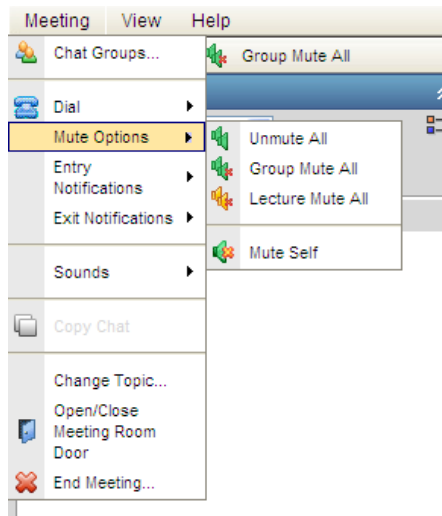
Meeting View Help

Chat Groups...

Group Mute All

Dial

Mute Options

Unmute All

Group Mute All

Lecture Mute All

Mute Self

Entry Notifications

Exit Notifications

Sounds

Copy Chat

Change Topic...

Open/Close Meeting Room Door

End Meeting...